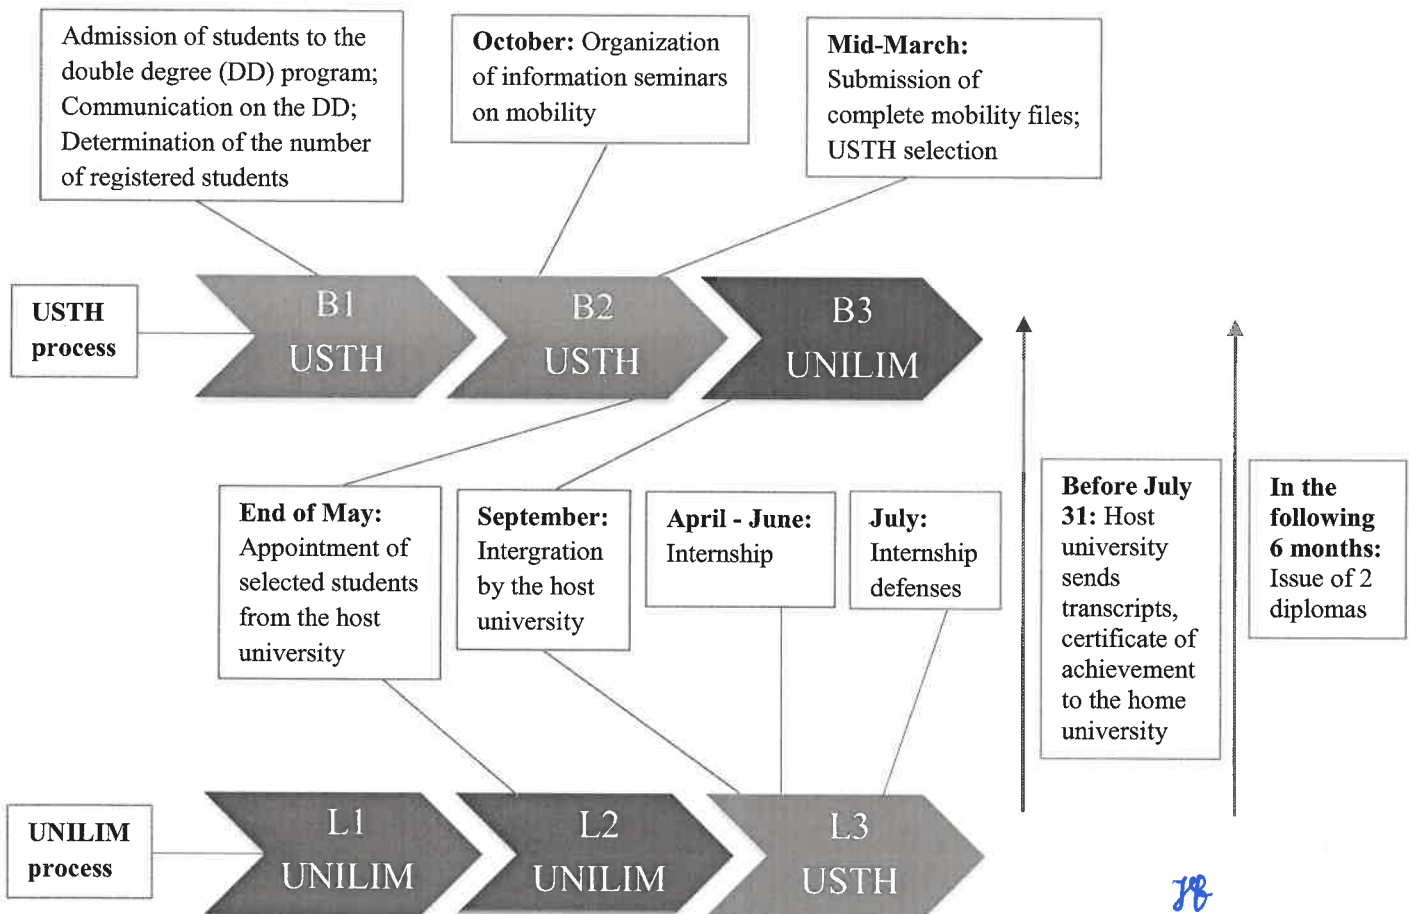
Admission of students to the double degree (DD) program; Communication on the DD; Determination of the number of registered students

**October:** Organization of information seminars on mobility

**Mid-March:** Submission of complete mobility files; USTH selection

**USTH process**

B1 USTH

B2 USTH

B3 UNILIM

**End of May:** Appointment of selected students from the host university

**September:** Intergration by the host university

**April - June:** Internship

**July:** Internship defenses

**Before July 31:** Host university sends transcripts, certificate of achievement to the home university

**In the following 6 months:** Issue of 2 diplomas

**UNILIM process**

L1 UNILIM

L2 UNILIM

L3 USTH

JB